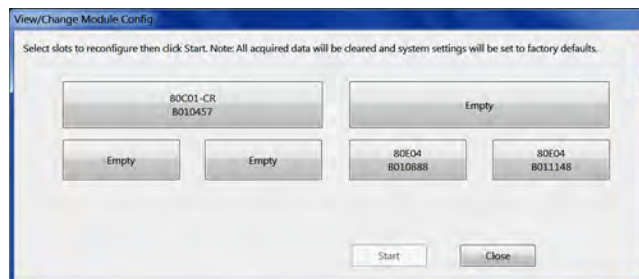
View/Change Module Config

Select slots to reconfigure then click Start. Note: All acquired data will be cleared and system settings will be set to factory defaults.

80C01-CR
B010457

Empty

Empty

Empty

80E04
B010888

80E04
B011148

Start

Close